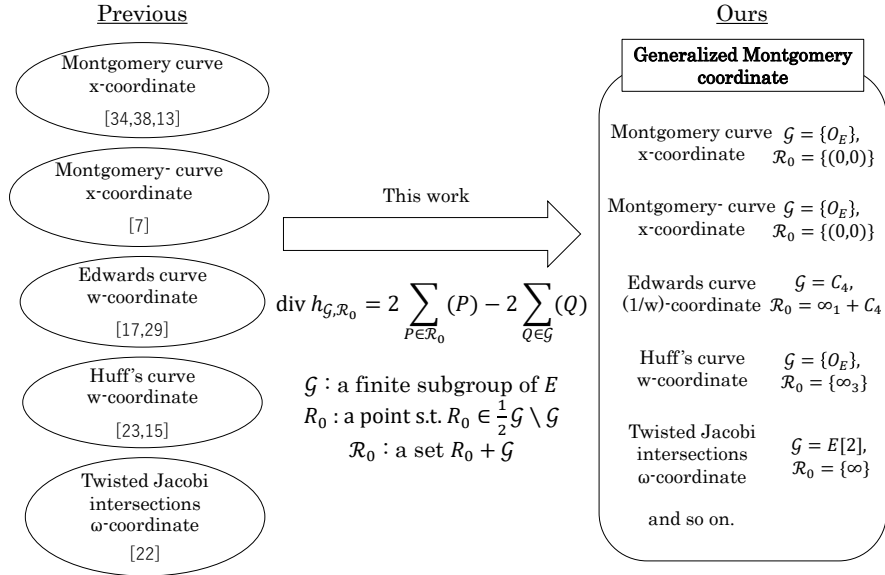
Previous

Montgomery curve x-coordinate [34,38,13]

Montgomery- curve x-coordinate [7]

Edwards curve w-coordinate [17,29]

Huff's curve w-coordinate [23,15]

Twisted Jacobi intersections ω-coordinate [22]

This work

div $h_{\mathcal{G},\mathcal{R}_0} = 2\sum_{P\in\mathcal{R}_0}(P) - 2\sum_{Q\in\mathcal{G}}(Q)$

$\mathcal{G}$ : a finite subgroup of $E$
$R_0$ : a point s.t. $R_0 \in \frac{1}{2}\mathcal{G} \setminus \mathcal{G}$
$\mathcal{R}_0$ : a set $R_0 + \mathcal{G}$

Ours

Generalized Montgomery coordinate

Montgomery curve x-coordinate $\mathcal{G} = \{O_E\}$, $\mathcal{R}_0 = \{(0,0)\}$

Montgomery- curve x-coordinate $\mathcal{G} = \{O_E\}$, $\mathcal{R}_0 = \{(0,0)\}$

Edwards curve (1/w)-coordinate $\mathcal{G} = C_4$, $\mathcal{R}_0 = \infty_1 + C_4$

Huff's curve w-coordinate $\mathcal{G} = \{O_E\}$, $\mathcal{R}_0 = \{\infty_3\}$

Twisted Jacobi intersections ω-coordinate $\mathcal{G} = E[2]$, $\mathcal{R}_0 = \{\infty\}$

and so on.